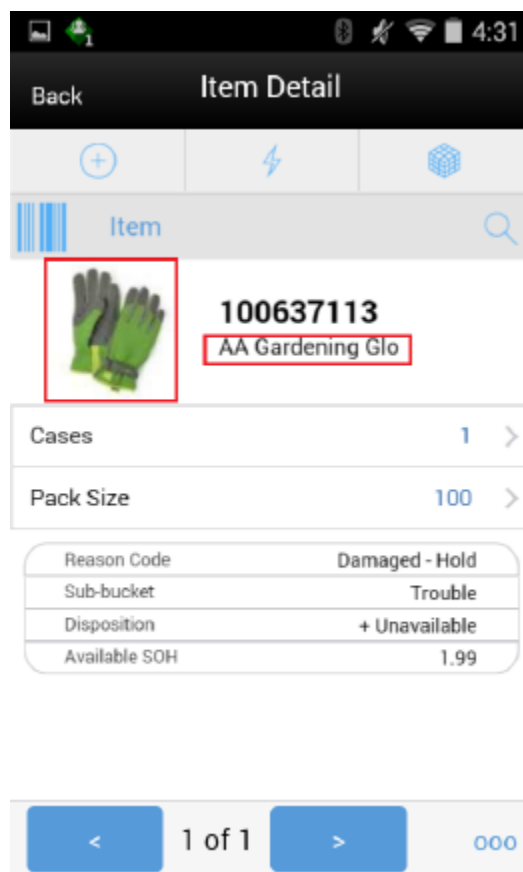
4:31

Back Item Detail

Item

100637113
AA Gardening Glo

Cases 1
Pack Size 100

| Reason Code | Damaged - Hold |
|---|---|
| Sub-bucket | Trouble |
| Disposition | + Unavailable |
| Available SOH | 1.99 |

< 1 of 1 > ooo